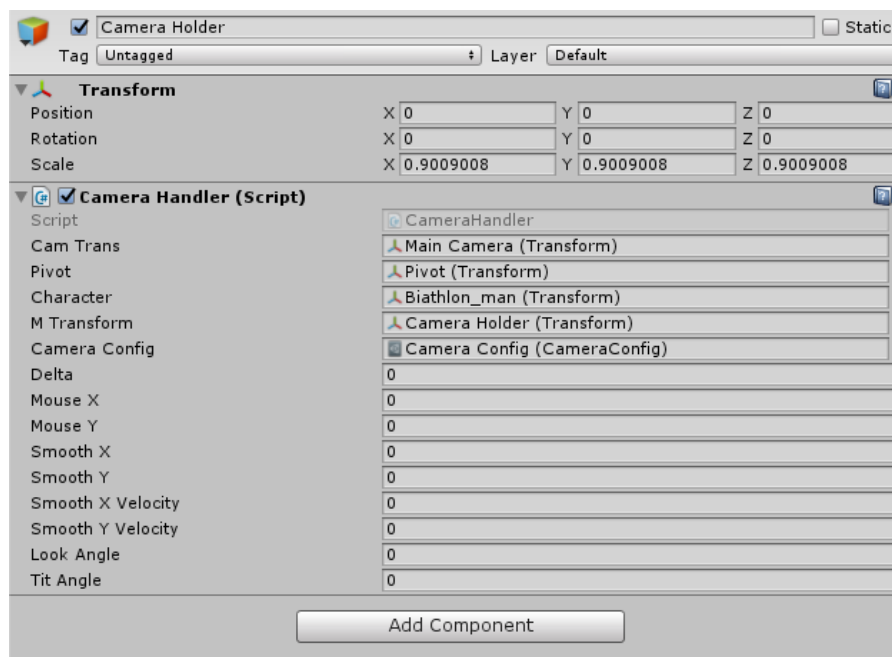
Camera Holder

Static

Tag Untagged

Layer Default

Transform

Position X 0 Y 0 Z 0

Rotation X 0 Y 0 Z 0

Scale X 0.9009008 Y 0.9009008 Z 0.9009008

Camera Handler (Script)

| | |
|---|---|
| Script | CameraHandler |
| Cam Trans | Main Camera (Transform) |
| Pivot | Pivot (Transform) |
| Character | Biathlon_man (Transform) |
| M Transform | Camera Holder (Transform) |
| Camera Config | Camera Config (CameraConfig) |
| Delta | 0 |
| Mouse X | 0 |
| Mouse Y | 0 |
| Smooth X | 0 |
| Smooth Y | 0 |
| Smooth X Velocity | 0 |
| Smooth Y Velocity | 0 |
| Look Angle | 0 |
| Tit Angle | 0 |

Add Component